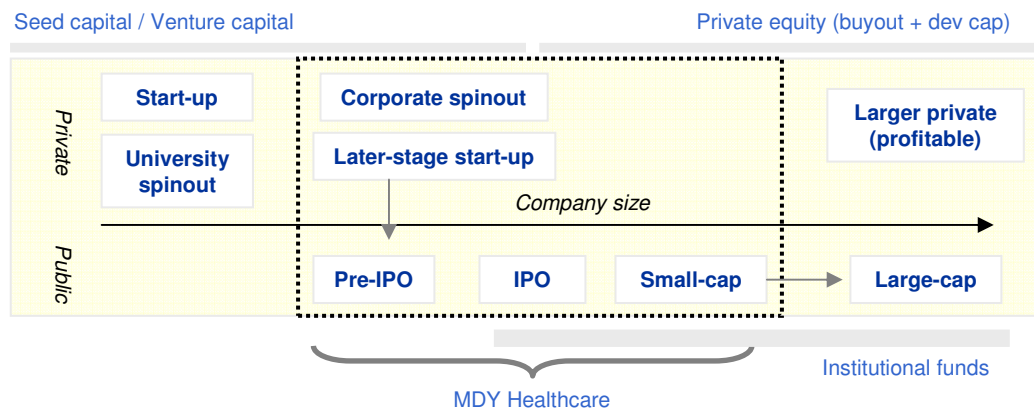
Seed capital / Venture capital

Private equity (buyout + dev cap)

Private

Start-up

University spinout

Corporate spinout

Later-stage start-up

Larger private (profitable)

Company size

Public

Pre-IPO

IPO

Small-cap

Large-cap

Institutional funds

MDY Healthcare